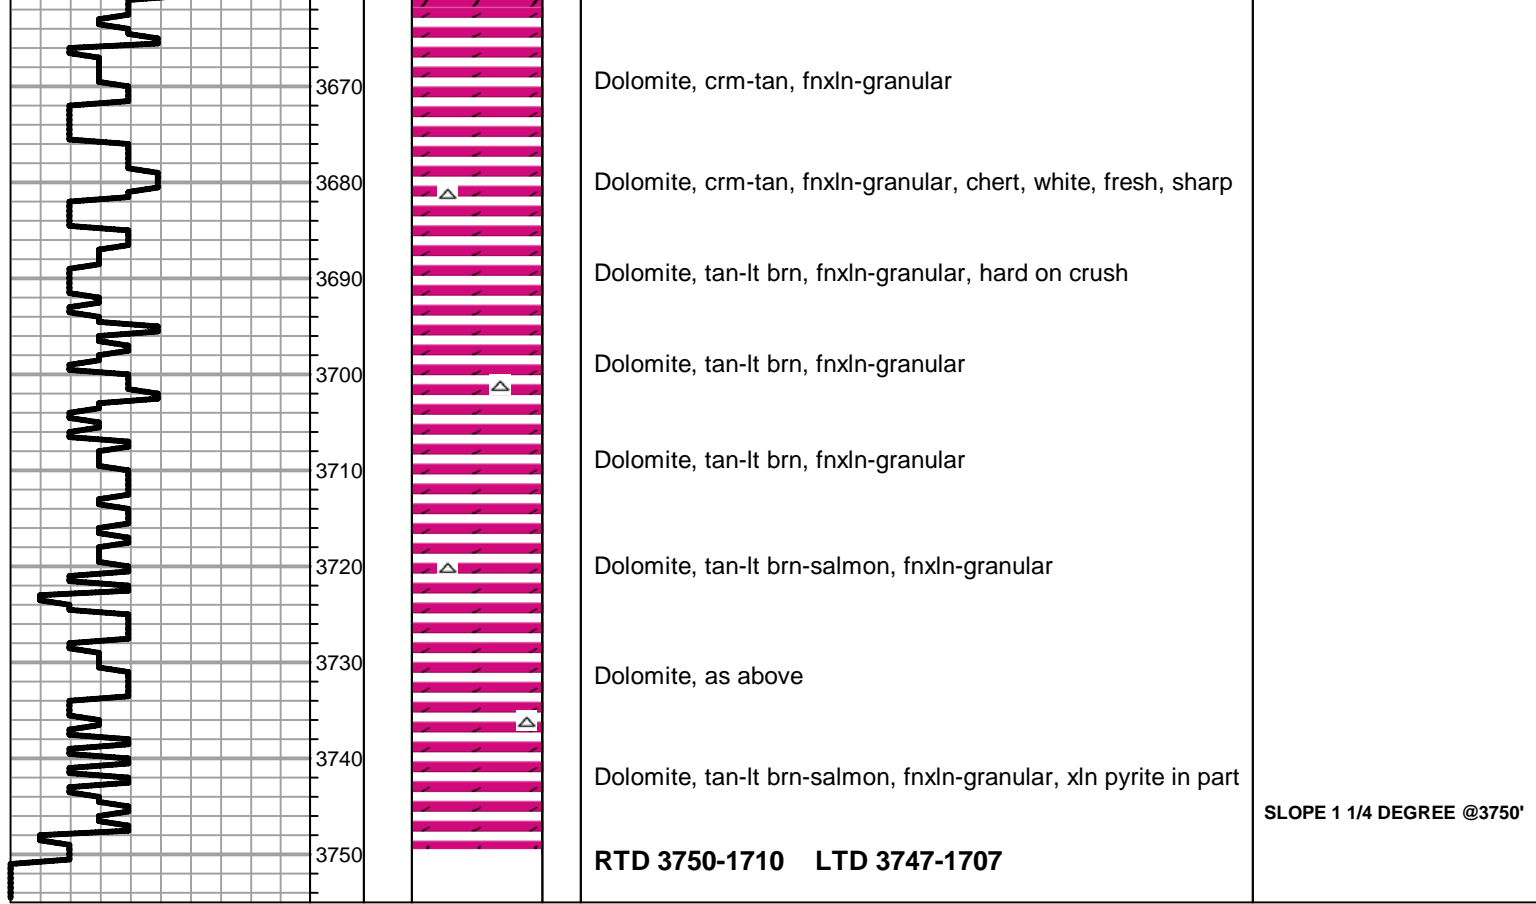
3670

Dolomite, crm-tan, fnxln-granular

3680

Dolomite, crm-tan, fnxln-granular, chert, white, fresh, sharp

3690

Dolomite, tan-lt brn, fnxln-granular, hard on crush

3700

Dolomite, tan-lt brn, fnxln-granular

3710

Dolomite, tan-lt brn, fnxln-granular

3720

Dolomite, tan-lt brn-salmon, fnxln-granular

3730

Dolomite, as above

3740

Dolomite, tan-lt brn-salmon, fnxln-granular, xln pyrite in part

SLOPE 1 1/4 DEGREE @3750'

3750

RTD 3750-1710 LTD 3747-1707